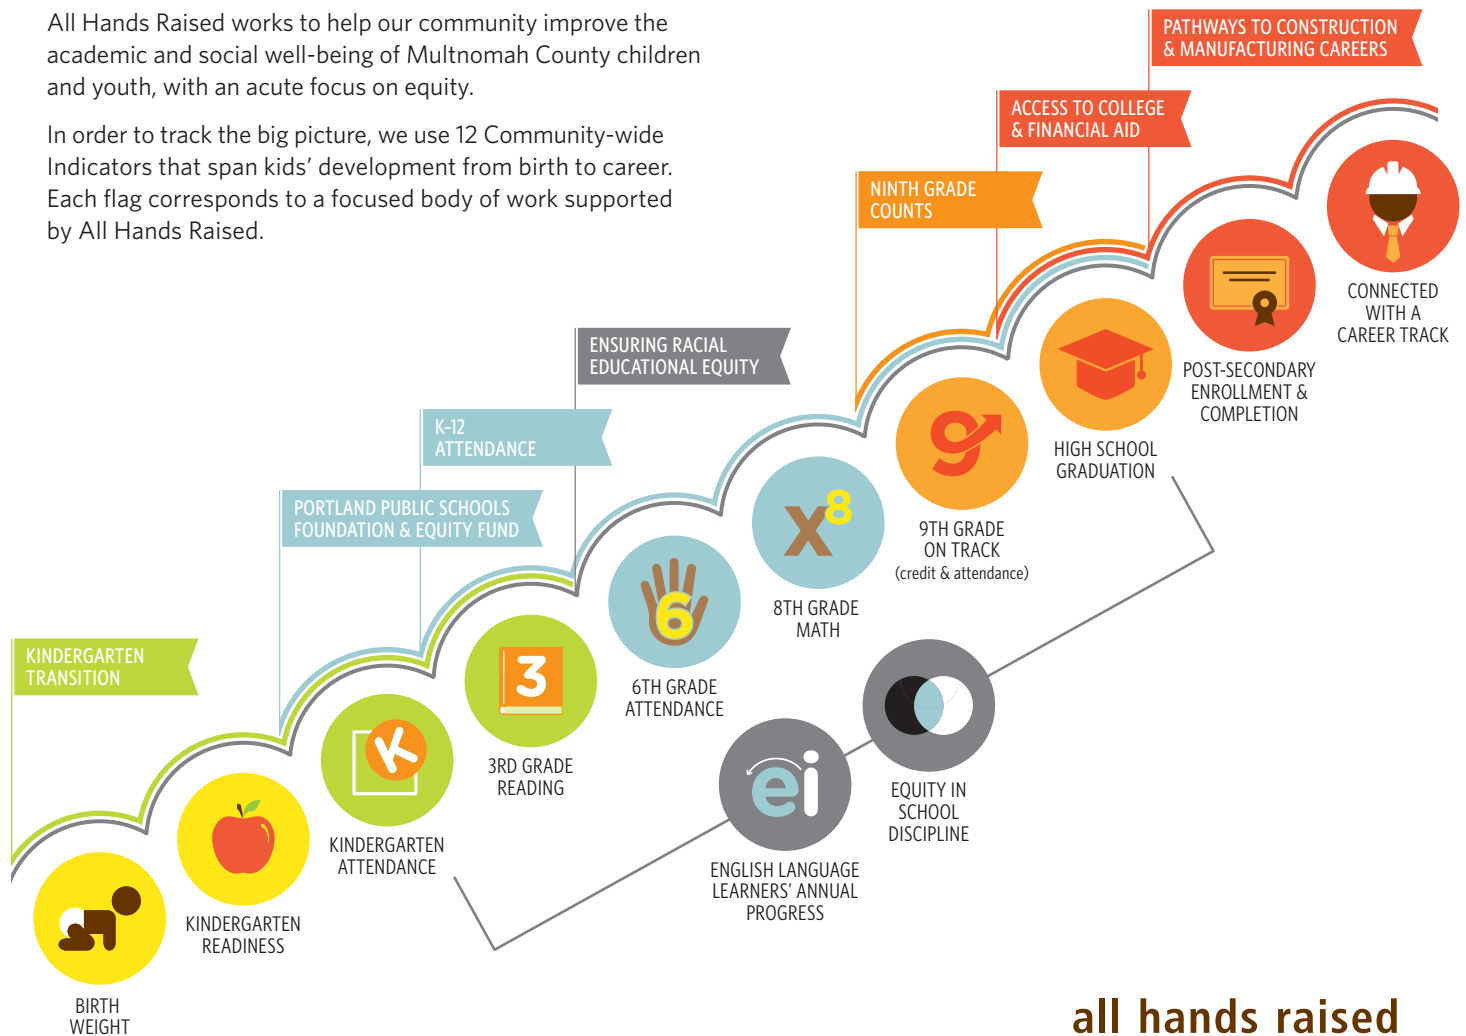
All Hands Raised works to help our community improve the academic and social well-being of Multnomah County children and youth, with an acute focus on equity.

In order to track the big picture, we use 12 Community-wide Indicators that span kids' development from birth to career. Each flag corresponds to a focused body of work supported by All Hands Raised.

PATHWAYS TO CONSTRUCTION & MANUFACTURING CAREERS

ACCESS TO COLLEGE & FINANCIAL AID

NINTH GRADE COUNTS

ENSURING RACIAL EDUCATIONAL EQUITY

K-12 ATTENDANCE

PORTLAND PUBLIC SCHOOLS FOUNDATION & EQUITY FUND

KINDERGARTEN TRANSITION

CONNECTED WITH A CAREER TRACK

POST-SECONDARY ENROLLMENT & COMPLETION

HIGH SCHOOL GRADUATION

9TH GRADE ON TRACK (credit & attendance)

$x^8$

8TH GRADE MATH

6

6TH GRADE ATTENDANCE

3

3RD GRADE READING

K

KINDERGARTEN ATTENDANCE

KINDERGARTEN READINESS

BIRTH WEIGHT

EQUITY IN SCHOOL DISCIPLINE

ei

ENGLISH LANGUAGE LEARNERS' ANNUAL PROGRESS

all hands raised